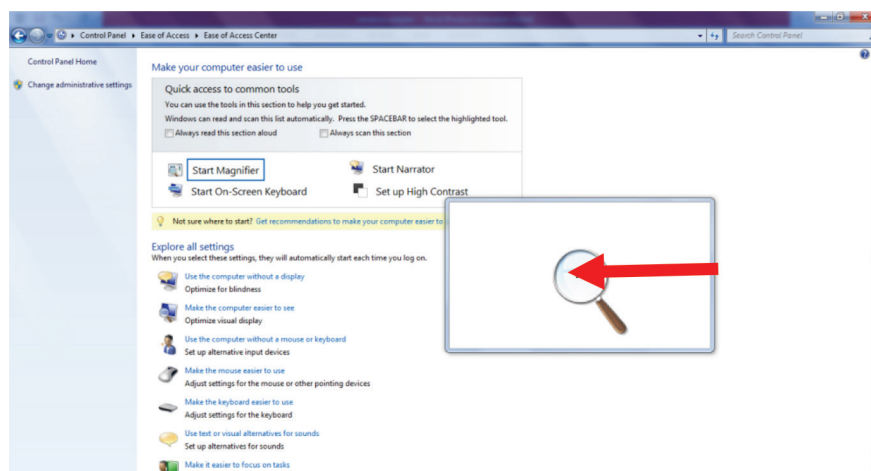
Control Panel ▸ Ease of Access ▸ Ease of Access Center

Search Control Panel

Control Panel Home

Change administrative settings

Make your computer easier to use

Quick access to common tools

You can use the tools in this section to help you get started.

Windows can read and scan this list automatically. Press the SPACEBAR to select the highlighted tool.

Always read this section aloud

Always scan this section

Start Magnifier

Start Narrator

Start On-Screen Keyboard

Set up High Contrast

Not sure where to start? Get recommendations to make your computer easier to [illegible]

Explore all settings

When you select these settings, they will automatically start each time you log on.

Use the computer without a display

Optimize for blindness

Make the computer easier to see

Optimize visual display

Use the computer without a mouse or keyboard

Set up alternative input devices

Make the mouse easier to use

Adjust settings for the mouse or other pointing devices

Make the keyboard easier to use

Adjust settings for the keyboard

Use text or visual alternatives for sounds

Set up alternatives for sounds

Make it easier to focus on tasks